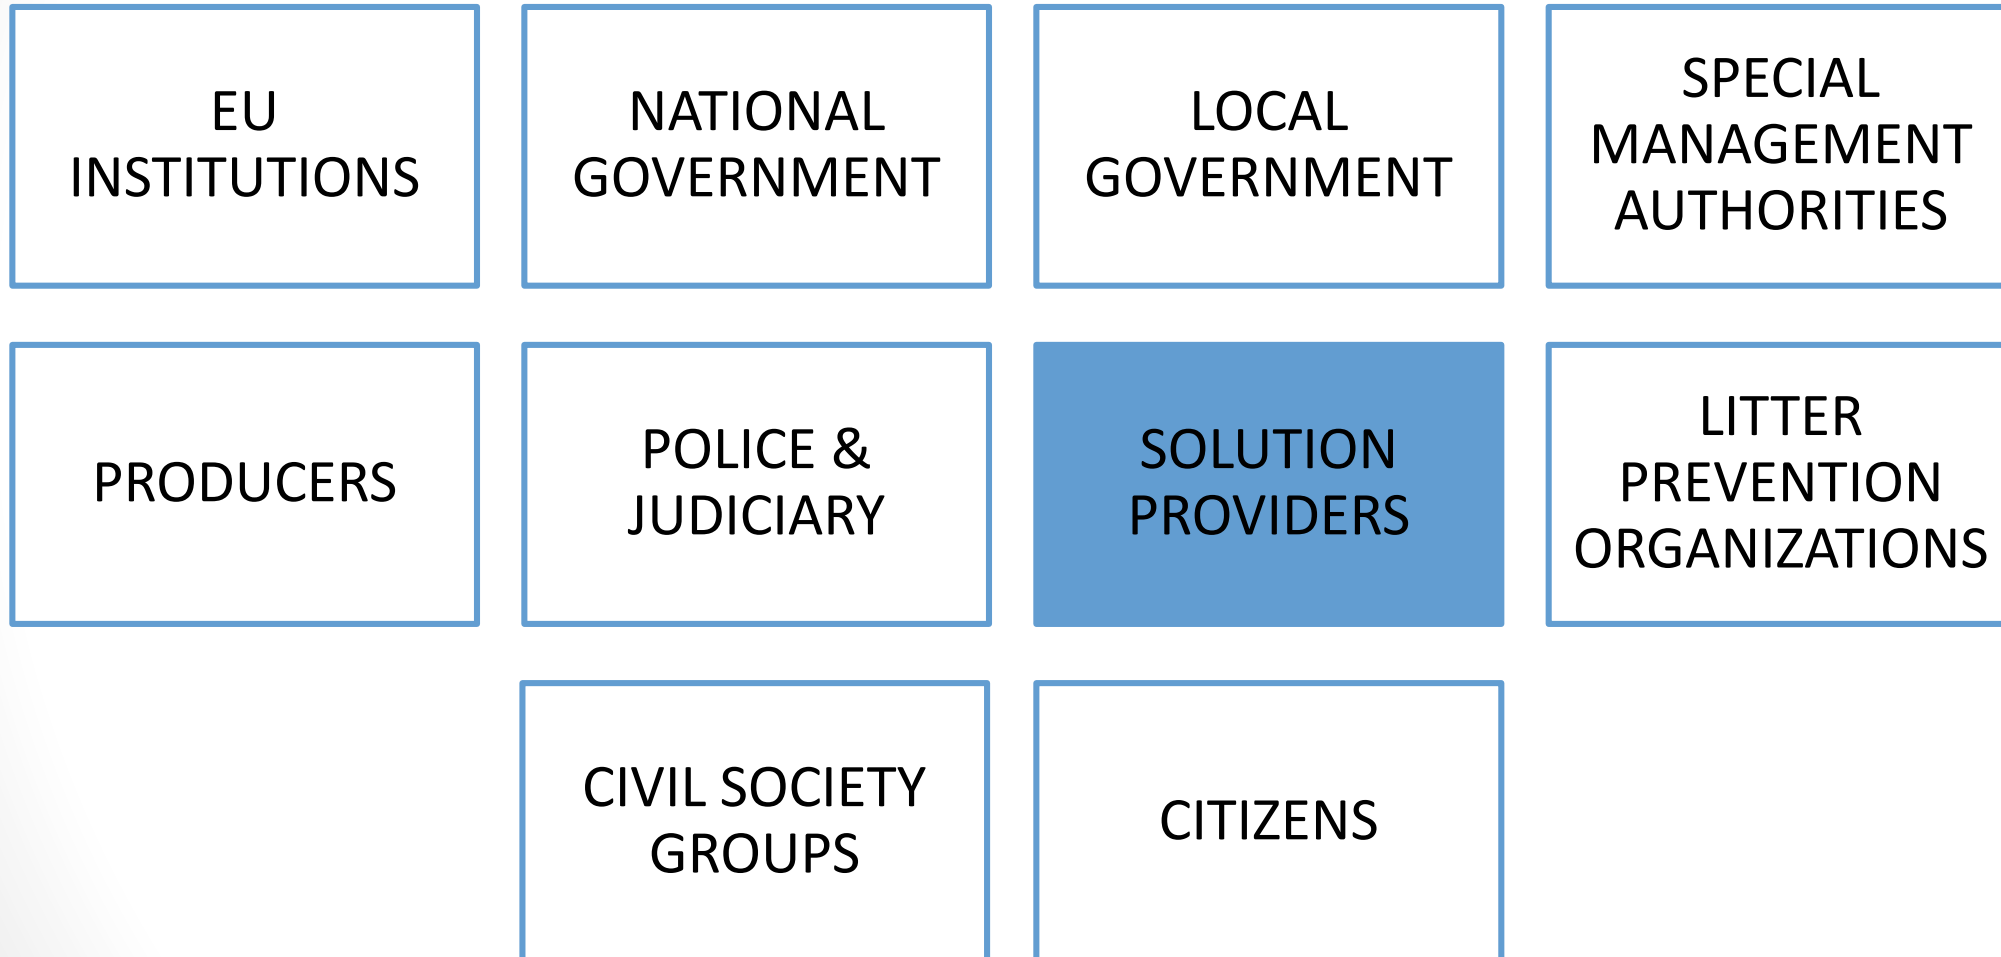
EU INSTITUTIONS

NATIONAL GOVERNMENT

LOCAL GOVERNMENT

SPECIAL MANAGEMENT AUTHORITIES

PRODUCERS

POLICE & JUDICIARY

SOLUTION PROVIDERS

LITTER PREVENTION ORGANIZATIONS

CIVIL SOCIETY GROUPS

CITIZENS